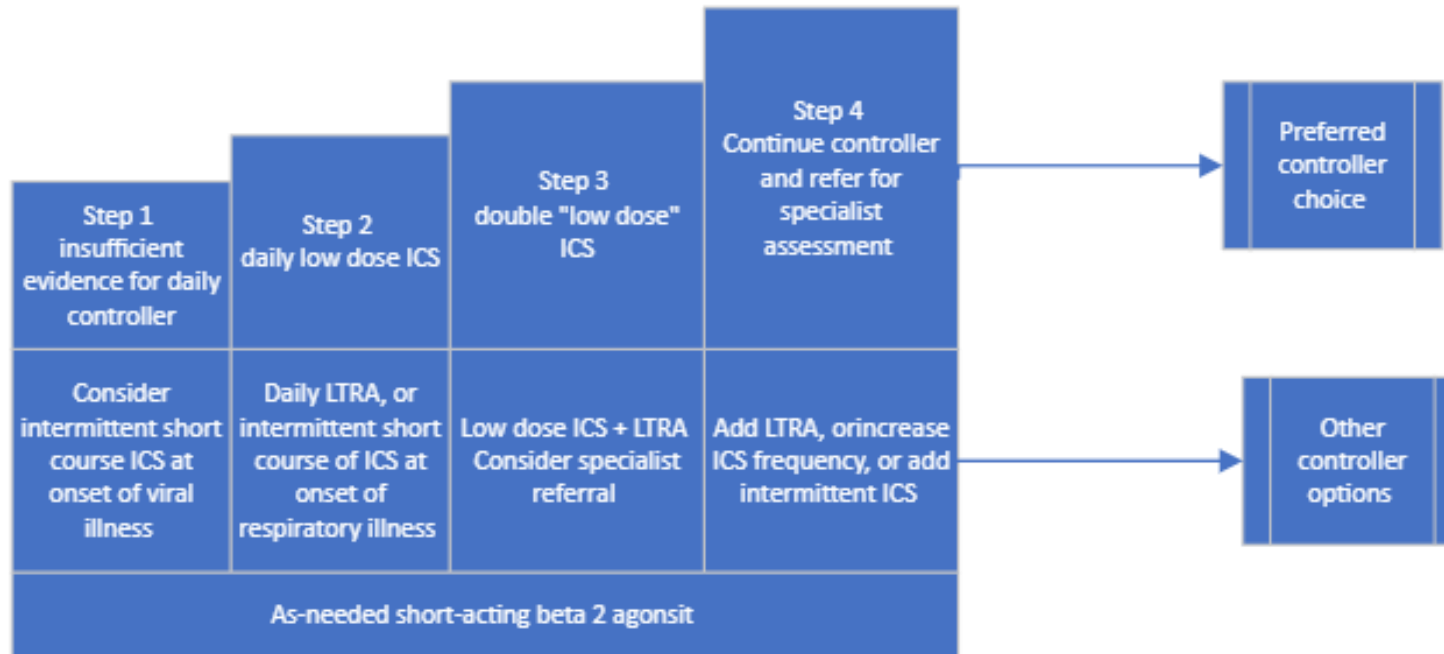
Step 1
insufficient evidence for daily controller

Step 2
daily low dose ICS

Step 3
double "low dose" ICS

Step 4
Continue controller and refer for specialist assessment

Preferred controller choice

Consider intermittent short course ICS at onset of viral illness

Daily LTRA, or intermittent short course of ICS at onset of respiratory illness

Low dose ICS + LTRA Consider specialist referral

Add LTRA, orincrease ICS frequency, or add intermittent ICS

Other controller options

As-needed short-acting beta 2 agonsit